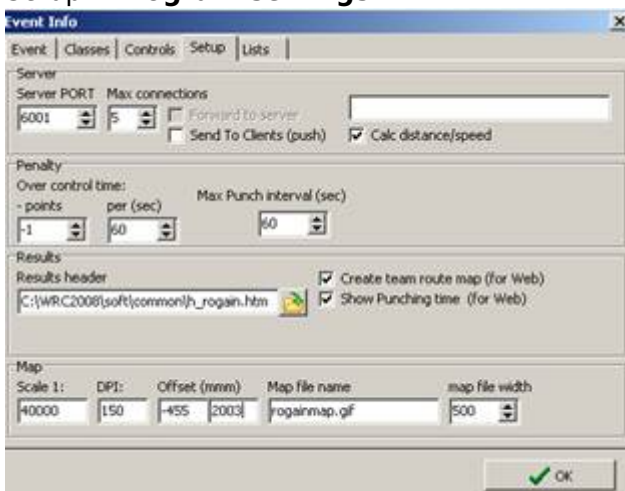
Event Info

Event | Classes | Controls | Setup | Lists

Server
Server PORT 6001
Max connections 5
Forward to server
Send To Clients (push)
Calc distance/speed

Penalty
Over control time:
- points -1
per (sec) 60
Max Punch interval (sec) 60

Results
Results header
C:\WRC2008\soft\common\h_rogain.htm
Create team route map (for Web)
Show Punching time (for Web)

Map
Scale 1: 40000
DPI: 150
Offset (mmm) -455 2003
Map file name rogainmap.gif
map file width 500

OK